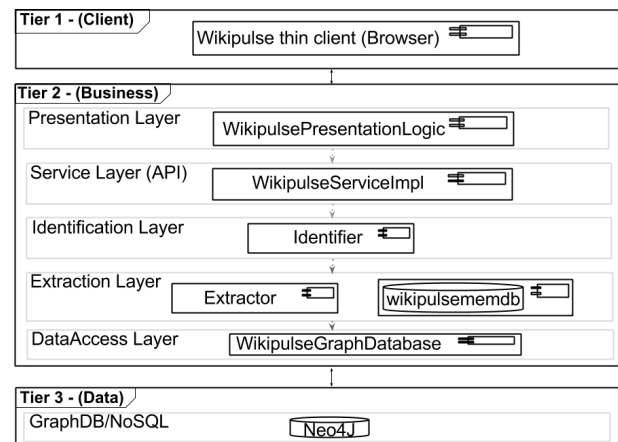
Tier 1 - (Client)

Wikipulse thin client (Browser)

Tier 2 - (Business)

Presentation Layer

WikipulsePresentationLogic

Service Layer (API)

WikipulseServiceImpl

Identification Layer

Identifier

Extraction Layer

Extractor

wikipulsememdb

DataAccess Layer

WikipulseGraphDatabase

Tier 3 - (Data)

GraphDB/NoSQL

Neo4J